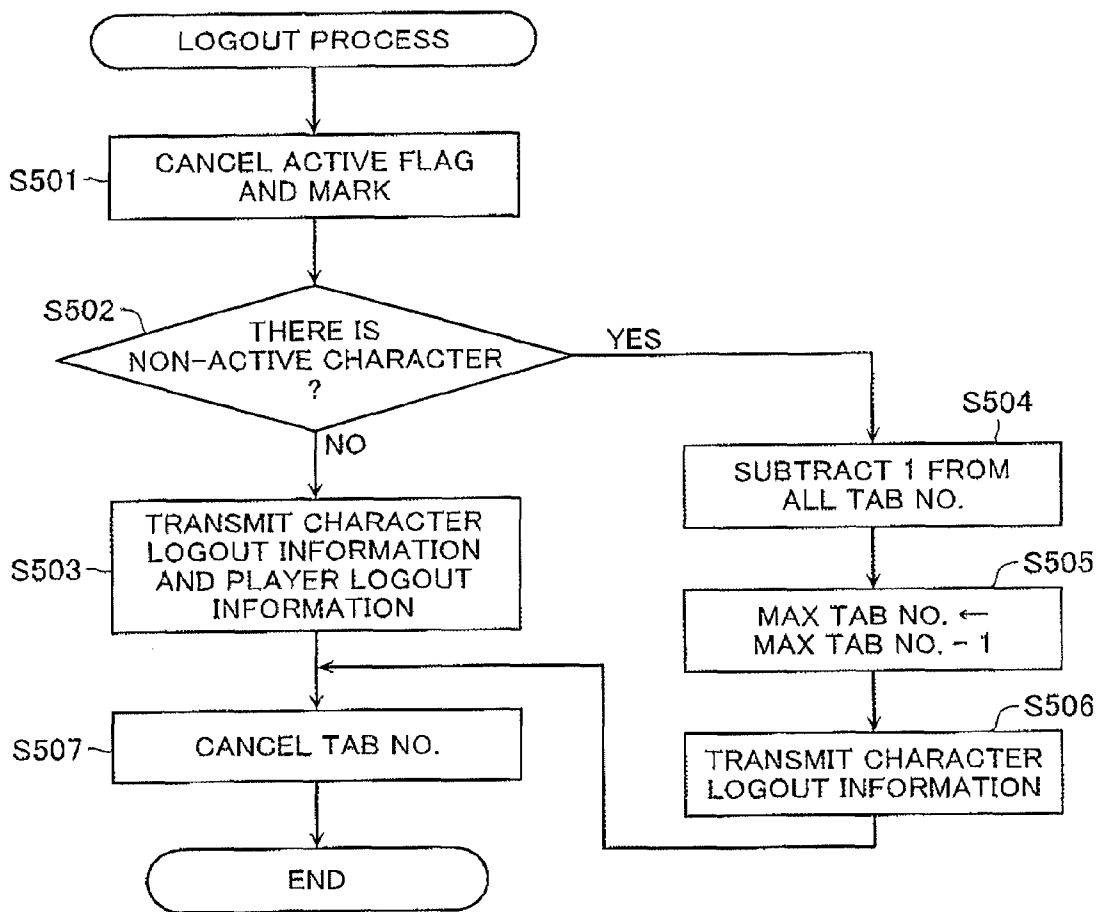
LOGOUT PROCESS

S501

CANCEL ACTIVE FLAG AND MARK

S502

THERE IS NON-ACTIVE CHARACTER ?

YES

NO

S503

TRANSMIT CHARACTER LOGOUT INFORMATION AND PLAYER LOGOUT INFORMATION

S504

SUBTRACT 1 FROM ALL TAB NO.

S505

MAX TAB NO. ← MAX TAB NO. - 1

S506

TRANSMIT CHARACTER LOGOUT INFORMATION

S507

CANCEL TAB NO.

END